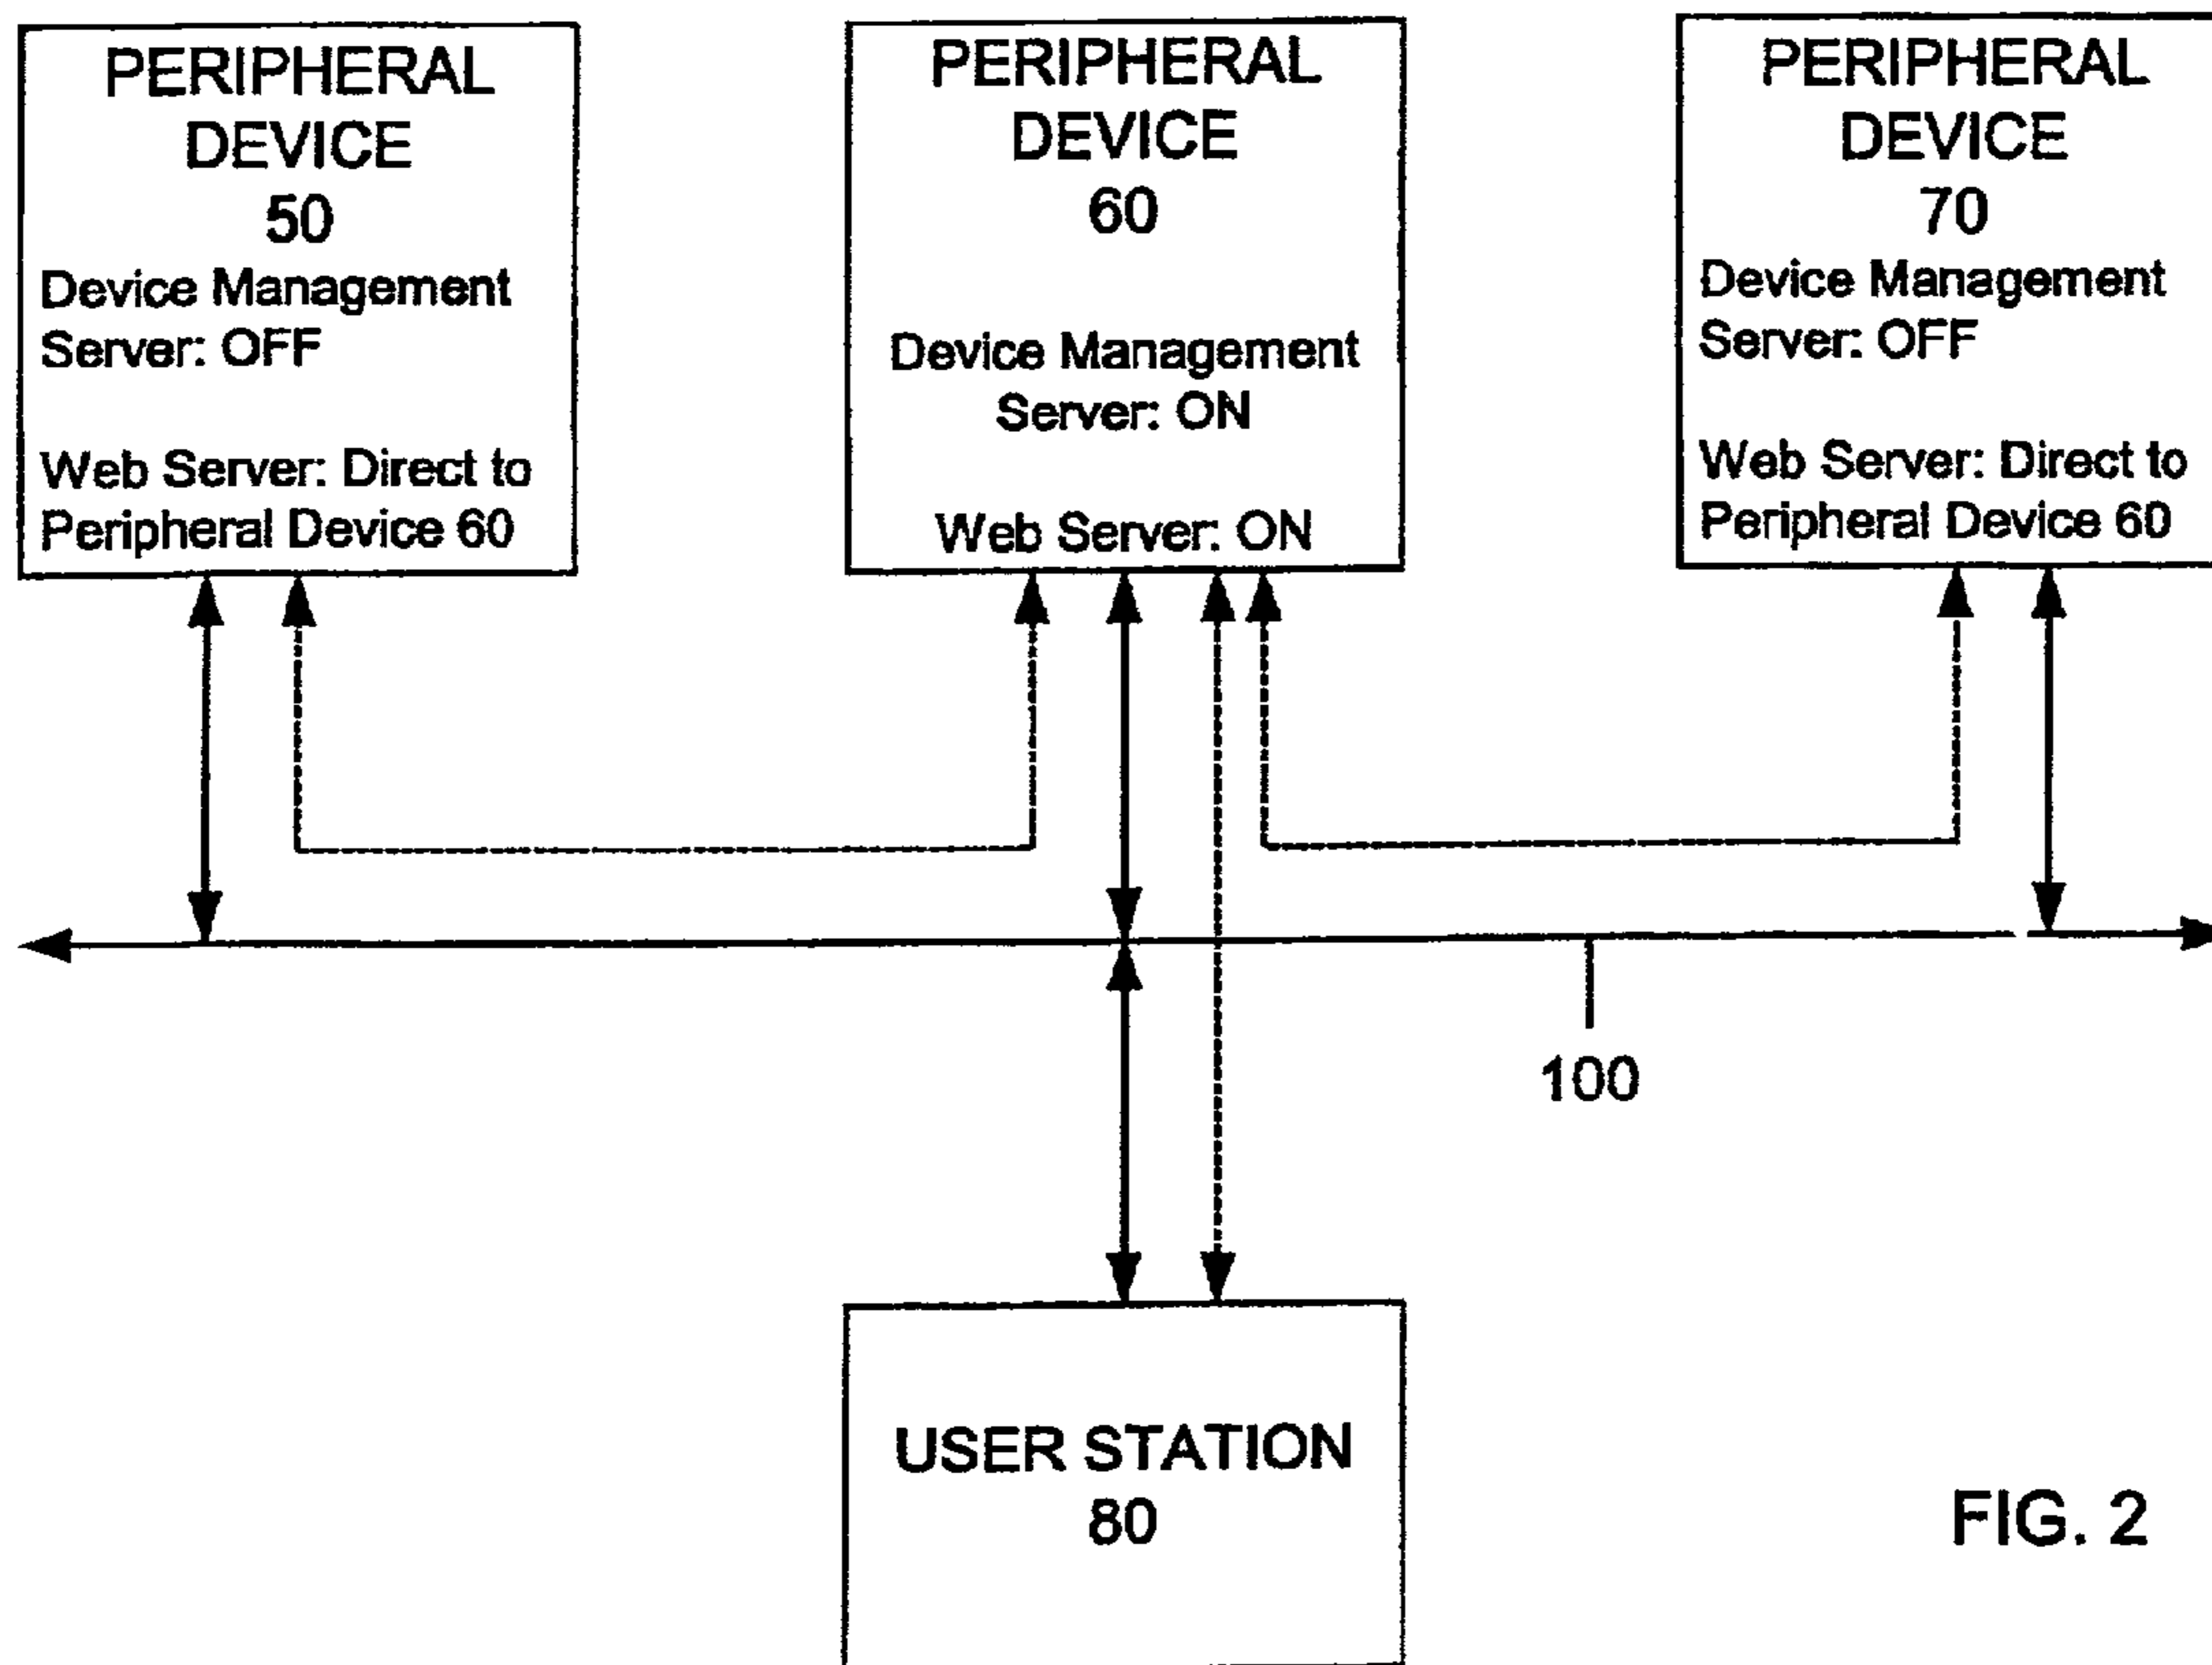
PERIPHERAL DEVICE 50
Device Management Server: OFF

Web Server: Direct to Peripheral Device 60

PERIPHERAL DEVICE 60

Device Management Server: ON

Web Server: ON

PERIPHERAL DEVICE 70
Device Management Server: OFF

Web Server: Direct to Peripheral Device 60

100

USER STATION 80

FIG. 2